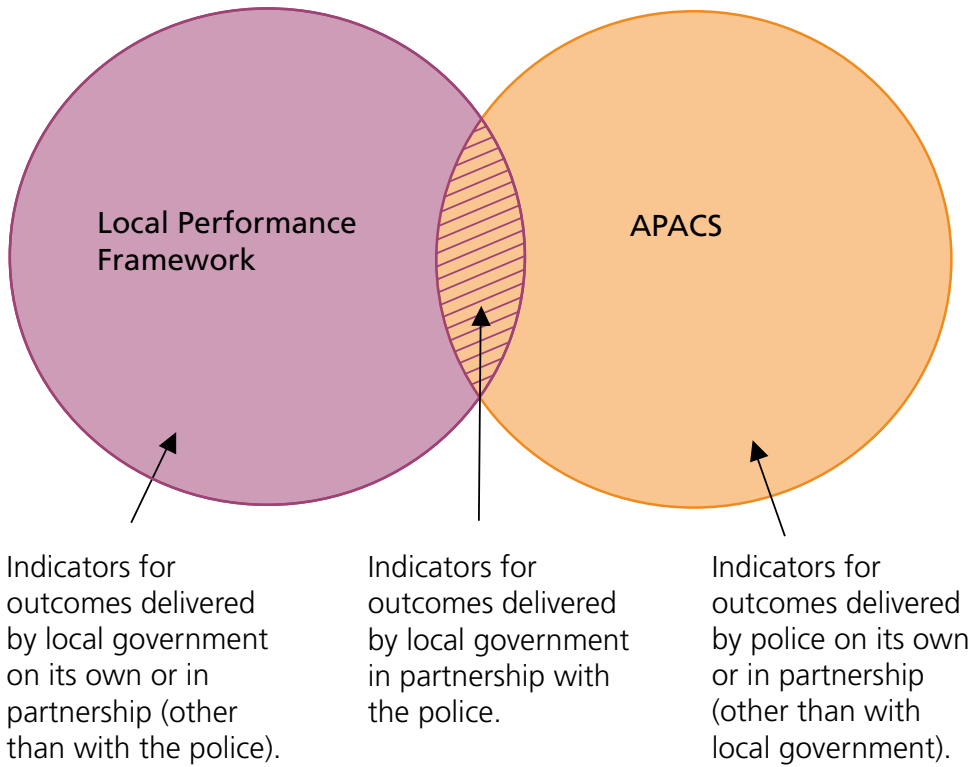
Local Performance Framework

APACS

Indicators for outcomes delivered by local government on its own or in partnership (other than with the police).

Indicators for outcomes delivered by local government in partnership with the police.

Indicators for outcomes delivered by police on its own or in partnership (other than with local government).